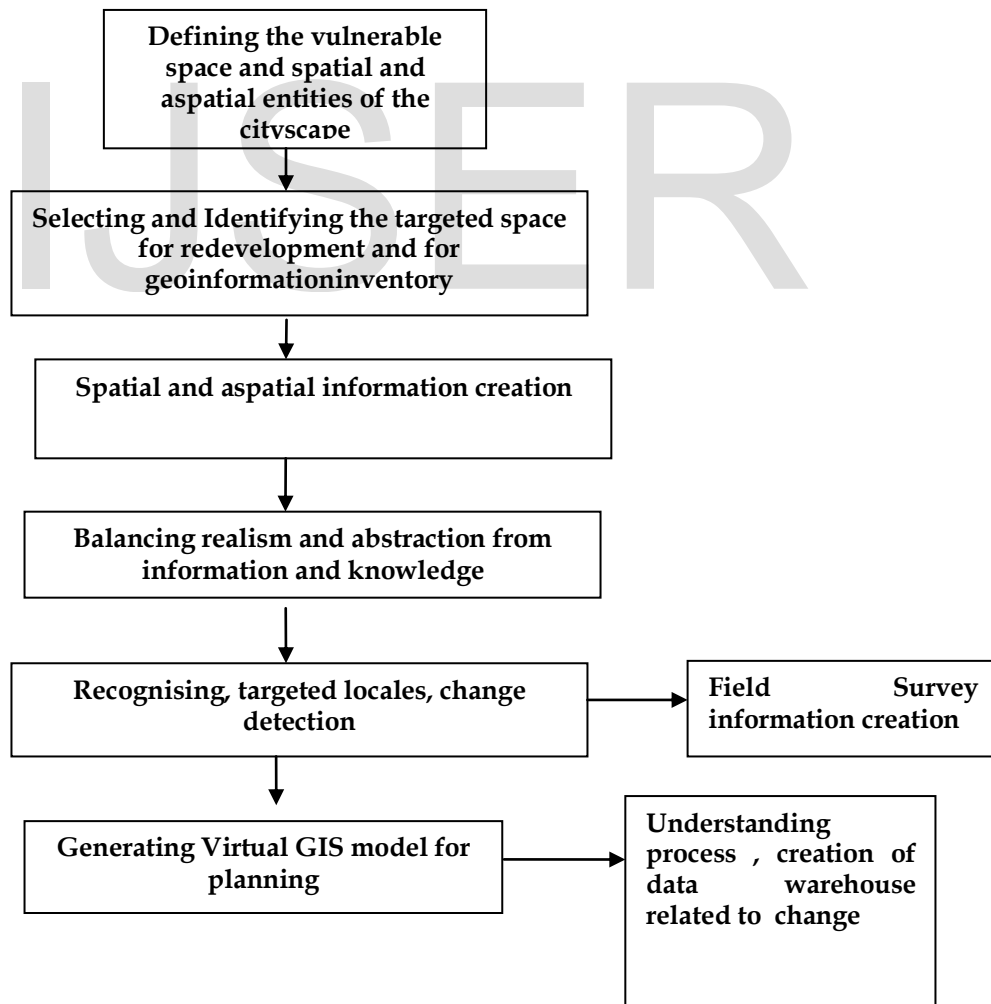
IJSER

Defining the vulnerable space and spatial and aspatial entities of the cityscape

Selecting and Identifying the targeted space for redevelopment and for geoinformationinventory

Spatial and aspatial information creation

Balancing realism and abstraction from information and knowledge

Recognising, targeted locales, change detection

Field Survey information creation

Generating Virtual GIS model for planning

Understanding process , creation of data warehouse related to change